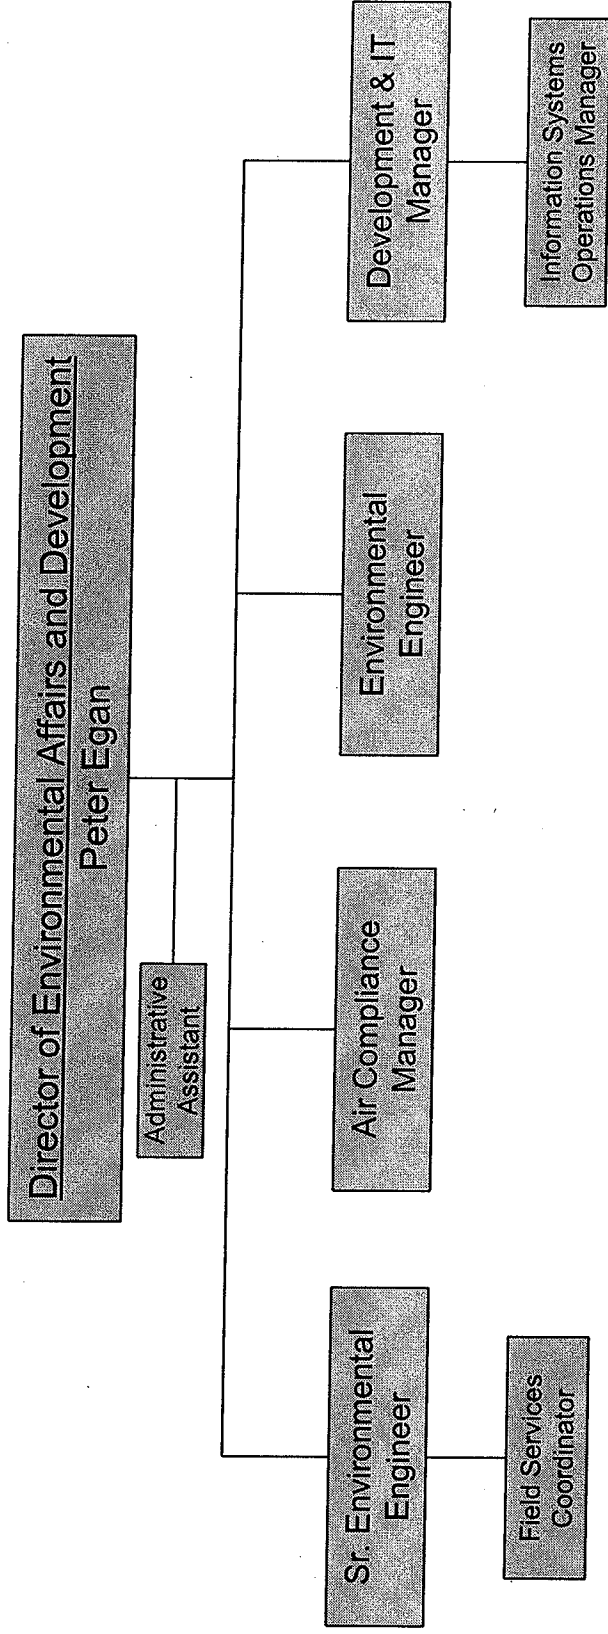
Director of Environmental Affairs and Development
Peter Egan

Administrative Assistant

Sr. Environmental Engineer

Field Services Coordinator

Air Compliance Manager

Environmental Engineer

Development & IT Manager

Information Systems Operations Manager